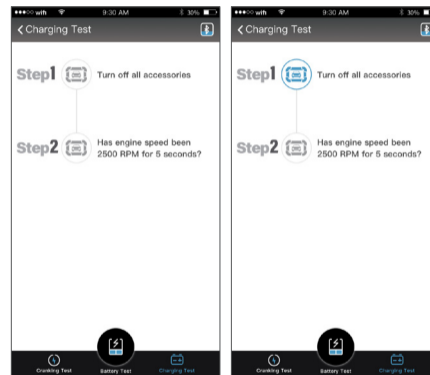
●●●○○ wifi 9:30 AM 30%

< Charging Test

Step1 Turn off all accessories

Step2 Has engine speed been 2500 RPM for 5 seconds?

Cranking Test Battery Test Charging Test

●●●○○ wifi 9:30 AM 30%

< Charging Test

Step1 Turn off all accessories

Step2 Has engine speed been 2500 RPM for 5 seconds?

Cranking Test Battery Test Charging Test